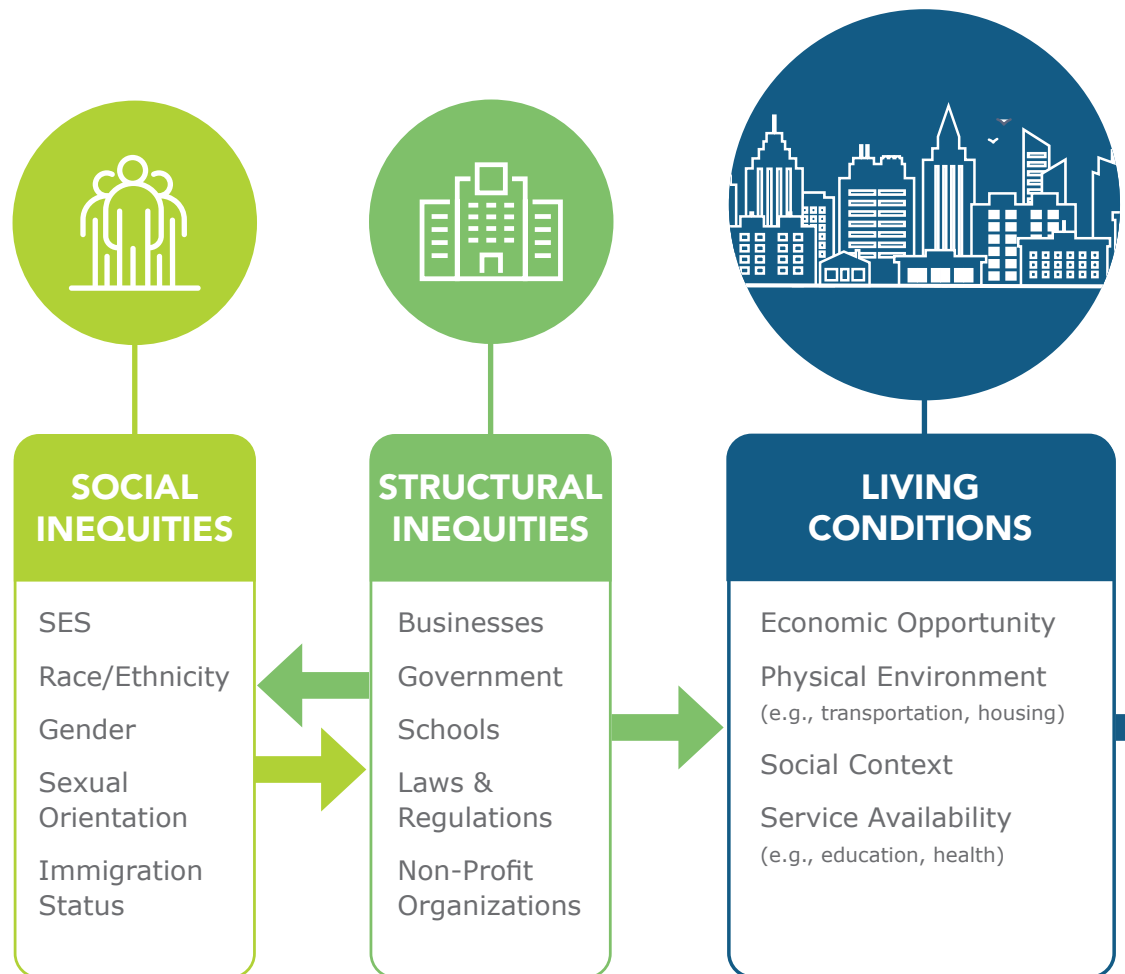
SOCIAL INEQUITIES

SES

Race/Ethnicity

Gender

Sexual Orientation

Immigration Status

STRUCTURAL INEQUITIES

Businesses

Government

Schools

Laws & Regulations

Non-Profit Organizations

LIVING CONDITIONS

Economic Opportunity

Physical Environment (e.g., transportation, housing)

Social Context

Service Availability (e.g., education, health)